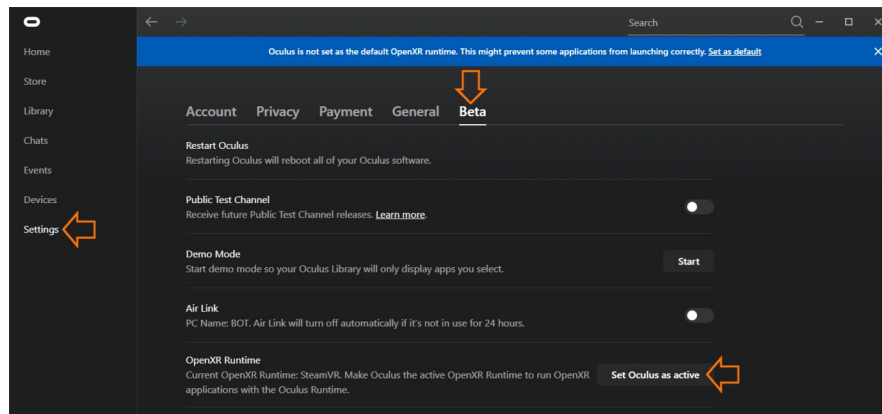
Search

Home
Store
Library
Chats
Events
Devices
Settings

Oculus is not set as the default OpenXR runtime. This might prevent some applications from launching correctly. Set as default

Account Privacy Payment General Beta

Restart Oculus
Restarting Oculus will reboot all of your Oculus software.

Public Test Channel
Receive future Public Test Channel releases. Learn more.

Demo Mode
Start demo mode so your Oculus Library will only display apps you select.
Start

Air Link
PC Name: BOT. Air Link will turn off automatically if it's not in use for 24 hours.

OpenXR Runtime
Current OpenXR Runtime: SteamVR. Make Oculus the active OpenXR Runtime to run OpenXR applications with the Oculus Runtime.
Set Oculus as active